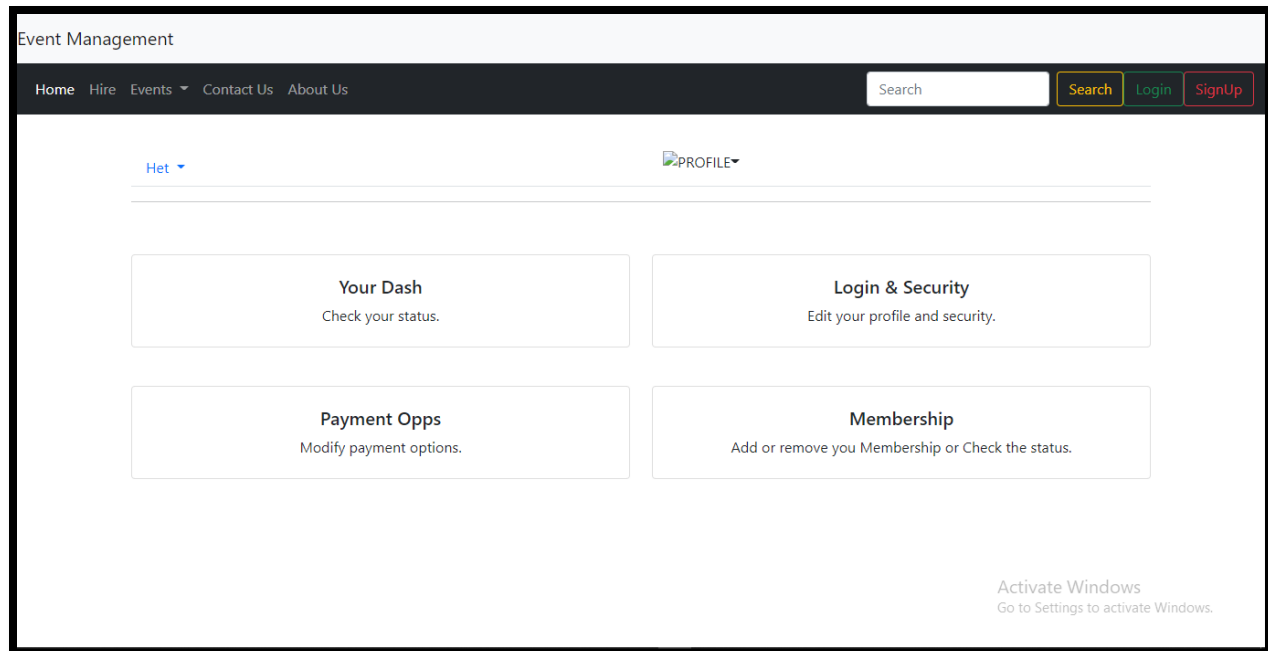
Event Management

Home Hire Events Contact Us About Us Search Search Login SignUp

Het PROFILE

Your Dash
Check your status.

Login & Security
Edit your profile and security.

Payment Opps
Modify payment options.

Membership
Add or remove you Membership or Check the status.

Activate Windows
Go to Settings to activate Windows.